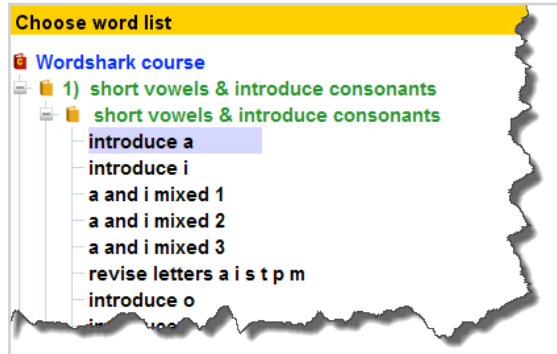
Choose word list

Wordshark course
1) short vowels & introduce consonants
short vowels & introduce consonants
introduce a
introduce i
a and i mixed 1
a and i mixed 2
a and i mixed 3
revise letters a i s t p m
introduce o
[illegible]